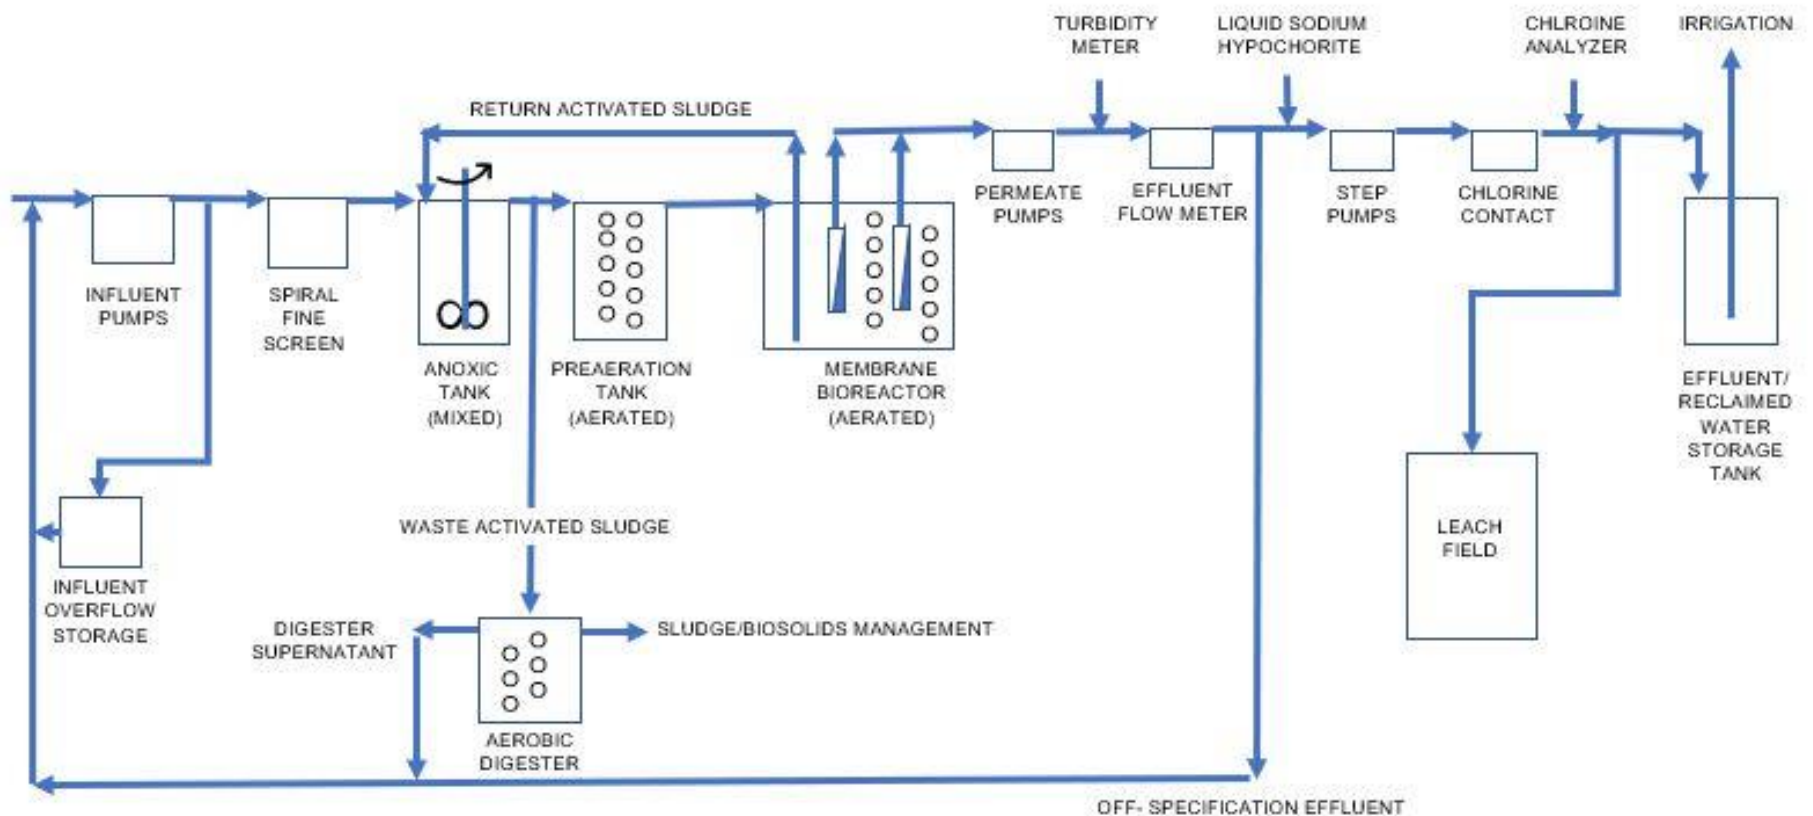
TURBIDITY METER

LIQUID SODIUM HYPOCHORITE

CHLROINE ANALYZER

IRRIGATION

RETURN ACTIVATED SLUDGE

PERMEATE PUMPS

EFFLUENT FLOW METER

STEP PUMPS

CHLORINE CONTACT

INFLUENT PUMPS

SPIRAL FINE SCREEN

ANOXIC TANK (MIXED)

PREAERATION TANK (AERATED)

MEMBRANE BIOREACTOR (AERATED)

EFFLUENT/ RECLAIMED WATER STORAGE TANK

INFLUENT OVERFLOW STORAGE

WASTE ACTIVATED SLUDGE

LEACH FIELD

DIGESTER SUPERNATANT

SLUDGE/BIOSOLIDS MANAGEMENT

AEROBIC DIGESTER

OFF- SPECIFICATION EFFLUENT